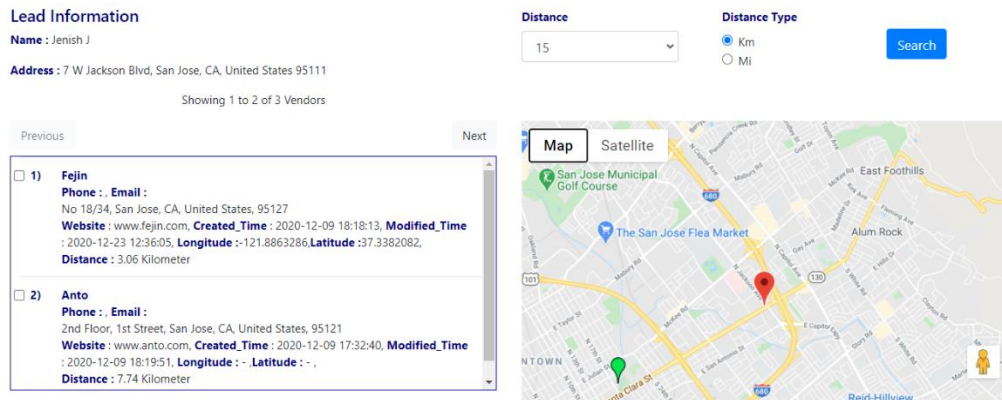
Lead Information

Name : Jenish J

Address : 7 W Jackson Blvd, San Jose, CA, United States 95111

Showing 1 to 2 of 3 Vendors

Previous

Next

1) Fejin
Phone : , Email :
No 18/34, San Jose, CA, United States, 95127
Website : www.fejin.com, Created_Time : 2020-12-09 18:18:13, Modified_Time : 2020-12-23 12:36:05, Longitude :-121.8863286,Latitude :37.3382082, Distance : 3.06 Kilometer

2) Anto
Phone : , Email :
2nd Floor, 1st Street, San Jose, CA, United States, 95121
Website : www.anto.com, Created_Time : 2020-12-09 17:32:40, Modified_Time : 2020-12-09 18:19:51, Longitude : - ,Latitude : - ,
Distance : 7.74 Kilometer

Distance
15

Distance Type
Km
Mi

Search

Map
Satellite

San Jose Municipal Golf Course
The San Jose Flea Market
East Foothills
Alum Rock
Reid-Hillview
NTOWN
680
101
130